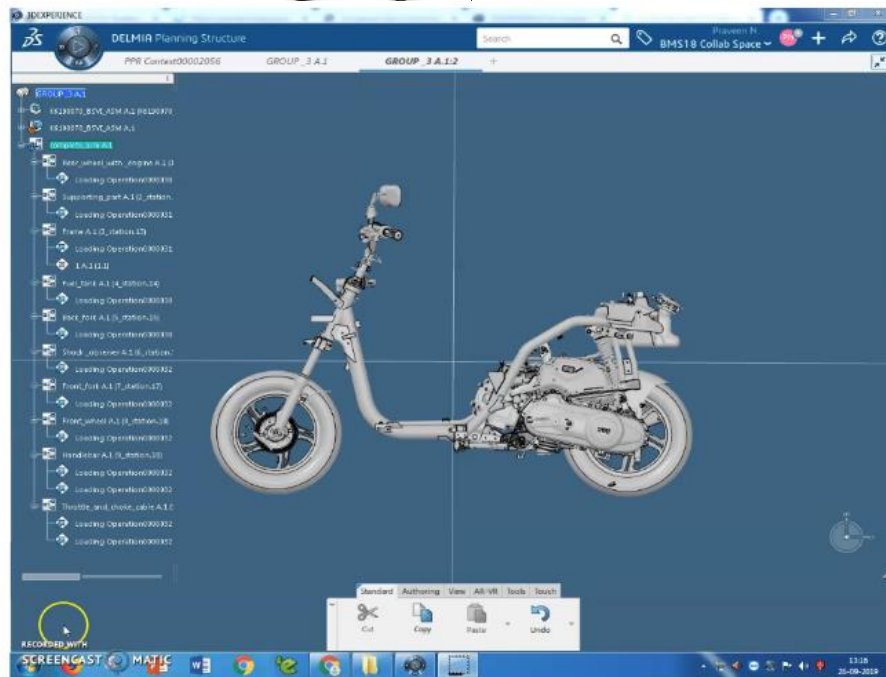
3DEXPERIENCE

DELMIA Planning Structure

Search

Praveen N.
BMS18 Collab Space

PPR Context00002056 GROUP_3 A.1 GROUP_3 A.1:2 +

GROUP_3 A.1
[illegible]_BSVI_ASM A.2 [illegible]
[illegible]_BSVI_ASM A.1
complete_line A.1
Rear_wheel_with_Engine A.1 ([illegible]
Loading Operation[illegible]
Supporting_part A.1 (2_station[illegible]
Loading Operation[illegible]
Frame A.1 (3_station.13)
Loading Operation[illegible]
1 A.1 (1.1)
Fuel_tank A.1 (4_station.14)
Loading Operation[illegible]
Back_fork A.1 (5_station.15)
Loading Operation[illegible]
Shock_observer A.1 (6_station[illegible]
Loading Operation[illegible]
Front_fork A.1 (7_station.17)
Loading Operation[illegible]
Front_wheel A.1 (8_station.18)
Loading Operation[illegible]
Handlebar A.1 (9_station.19)
Loading Operation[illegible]
Loading Operation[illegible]
Throttle_and_choke_cable A.1 ([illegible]
Loading Operation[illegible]
Loading Operation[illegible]

Standard Authoring View AR-VR Tools Touch
Cut Copy Paste Undo

RECORDED WITH
SCREENCAST MATIC

13:16
20-09-2019